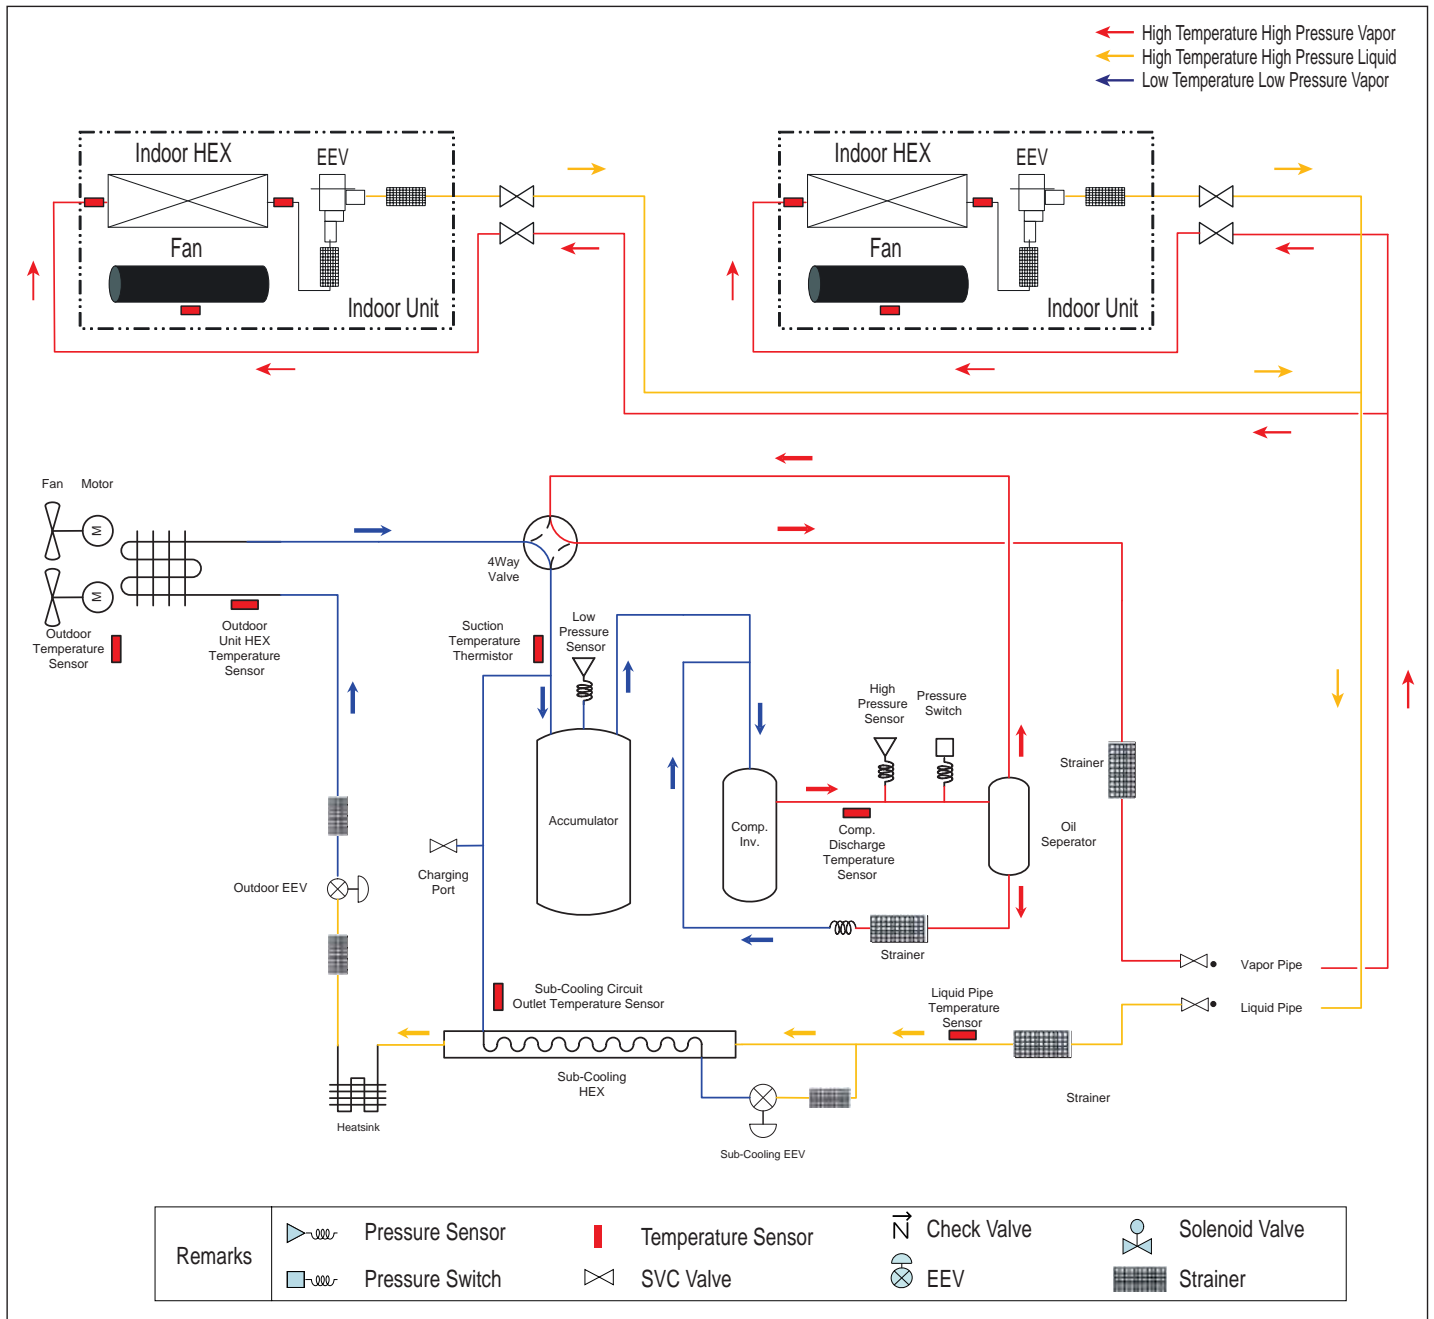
High Temperature High Pressure Vapor
High Temperature High Pressure Liquid
Low Temperature Low Pressure Vapor

Indoor HEX
EEV
Fan
Indoor Unit

Indoor HEX
EEV
Fan
Indoor Unit

Fan Motor

Outdoor Temperature Sensor

Outdoor Unit HEX Temperature Sensor

4Way Valve

Suction Temperature Thermistor

Low Pressure Sensor

Accumulator

Comp. Inv.

High Pressure Sensor

Pressure Switch

Strainer

Oil Seperator

Comp. Discharge Temperature Sensor

Strainer

Outdoor EEV

Charging Port

Vapor Pipe

Liquid Pipe Temperature Sensor

Liquid Pipe

Sub-Cooling Circuit Outlet Temperature Sensor

Sub-Cooling HEX

Strainer

Heatsink

Sub-Cooling EEV

| Remarks | Pressure Sensor | Temperature Sensor | Check Valve | Solenoid Valve |
|---|---|---|---|---|
| | Pressure Switch | SVC Valve | EEV | Strainer |